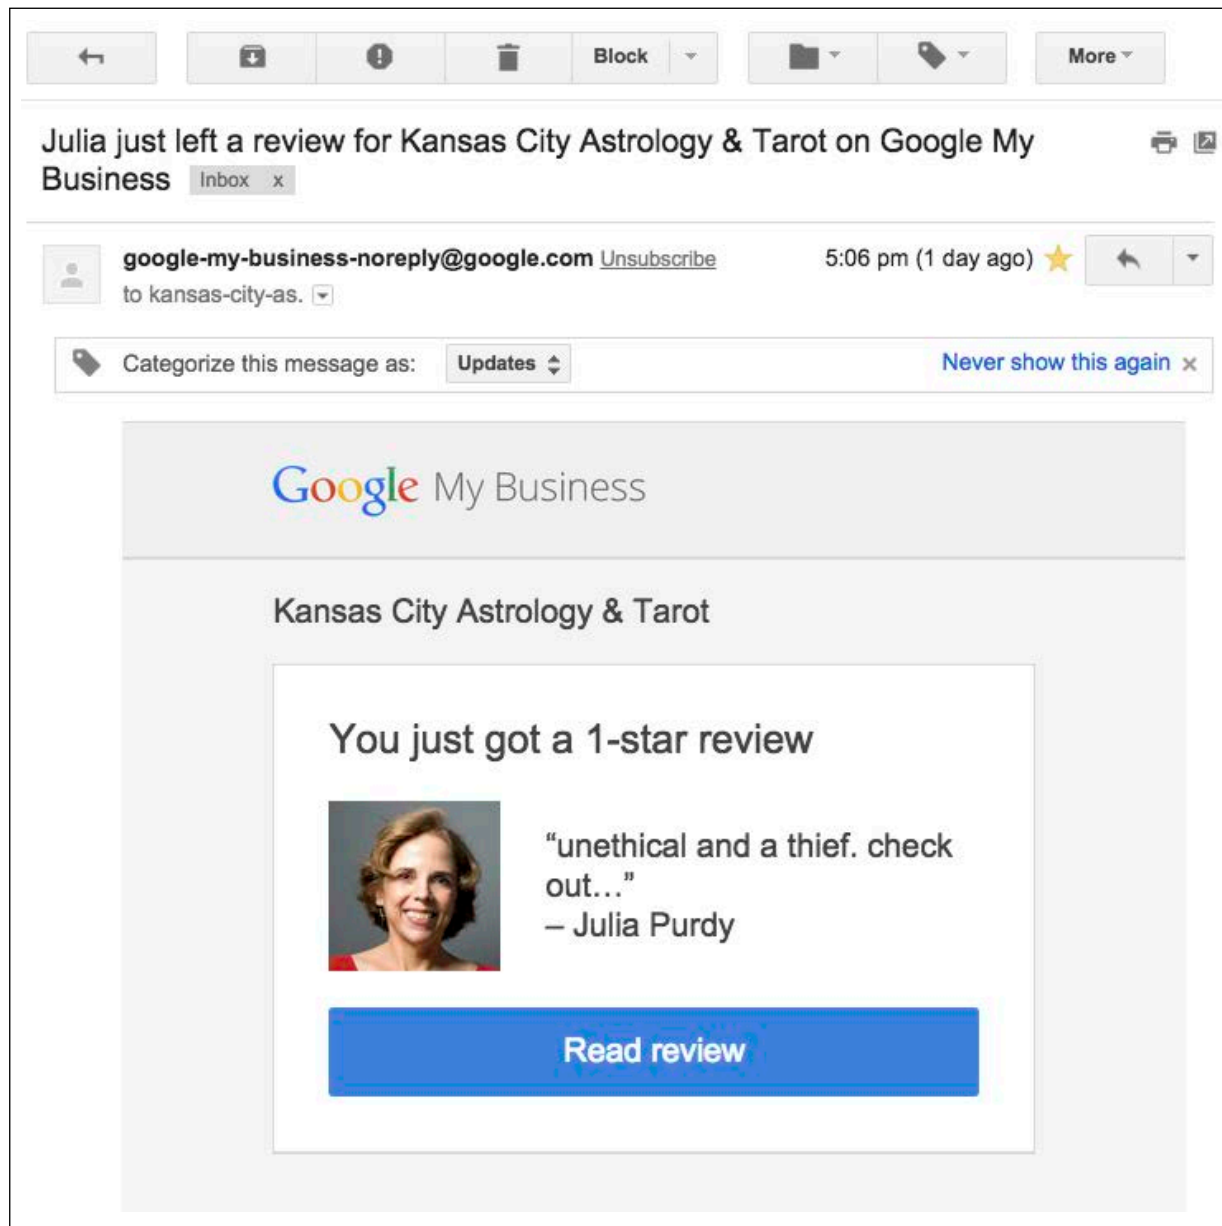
Block

More

Julia just left a review for Kansas City Astrology & Tarot on Google My Business Inbox x

google-my-business-noreply@google.com Unsubscribe
to kansas-city-as.

5:06 pm (1 day ago)

Categorize this message as: Updates

Never show this again ×

Google My Business

Kansas City Astrology & Tarot

You just got a 1-star review

“unethical and a thief. check out…”
– Julia Purdy

Read review